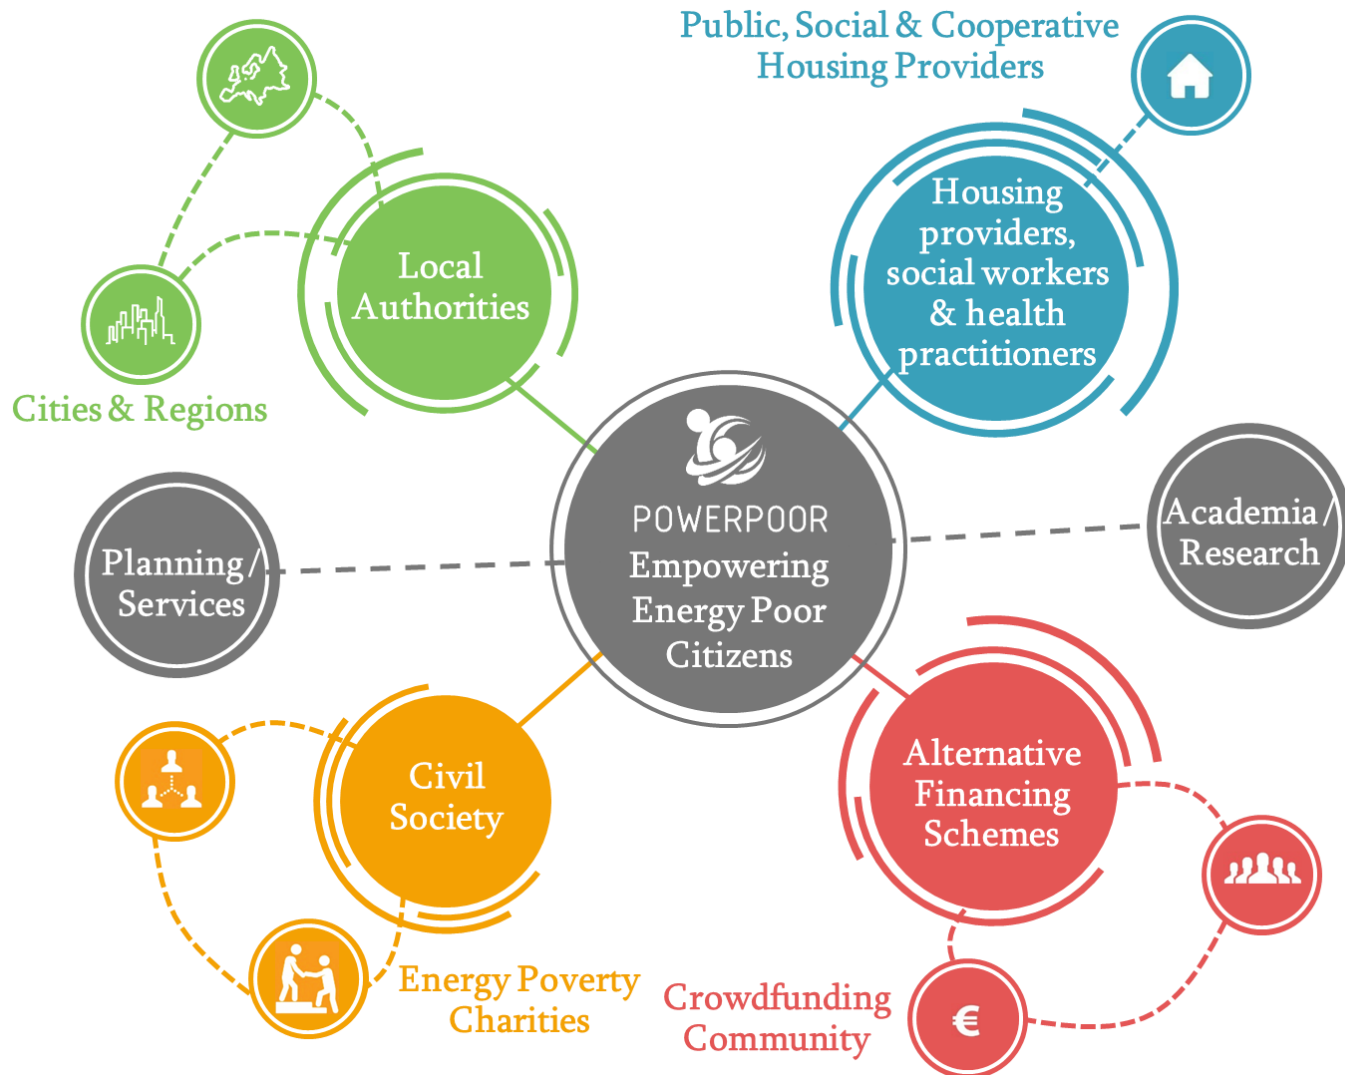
Public, Social & Cooperative Housing Providers

Local Authorities

Housing providers, social workers & health practitioners

Cities & Regions

POWERPOOR
Empowering Energy Poor Citizens

Planning/ Services

Academia/ Research

Civil Society

Alternative Financing Schemes

€

Energy Poverty Charities

Crowdfunding Community